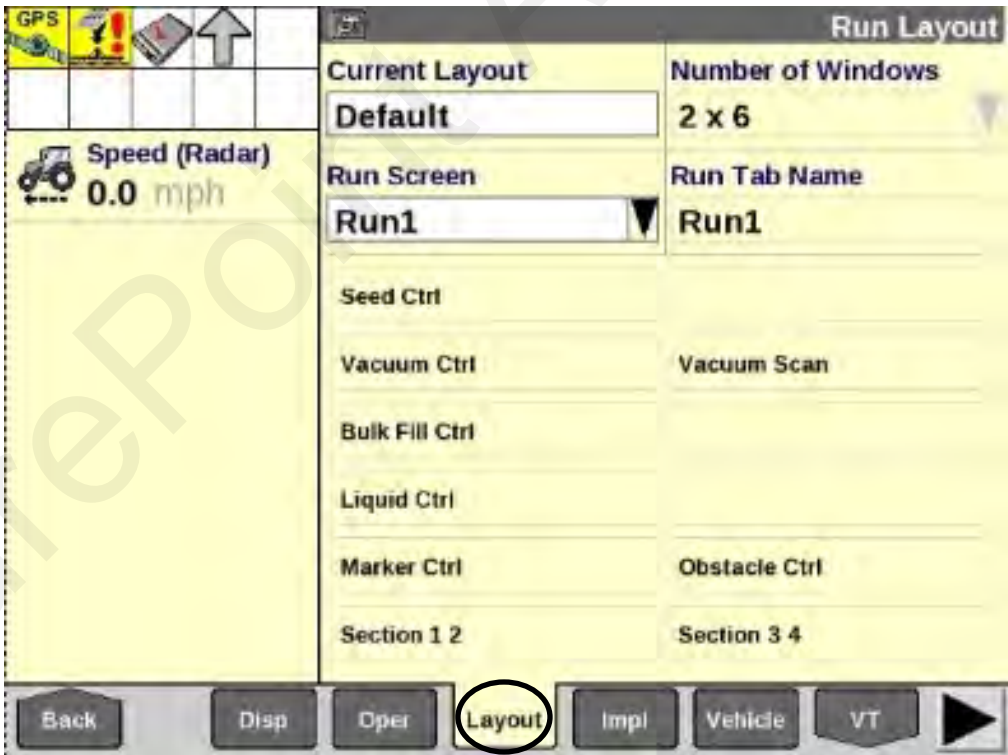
GPS

Speed (Radar)
0.0 mph

Run Layout

Current Layout
Default

Number of Windows
2 x 6

Run Screen
Run1

Run Tab Name
Run1

Seed Ctrl

Vacuum Ctrl

Vacuum Scan

Bulk Fill Ctrl

Liquid Ctrl

Marker Ctrl

Obstacle Ctrl

Section 1 2

Section 3 4

Back Disp Oper Layout Impl Vehicle VT